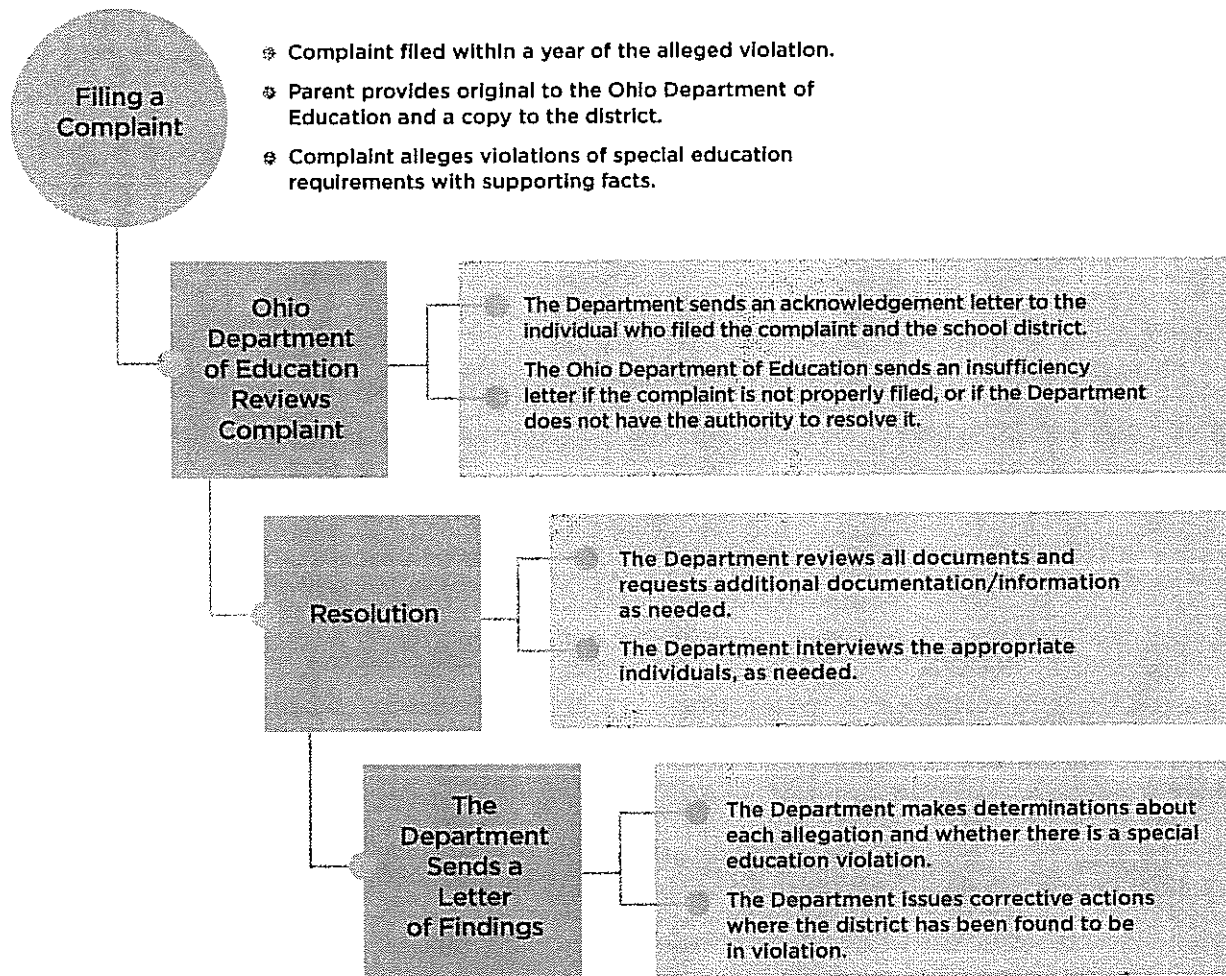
Filing a Complaint

Complaint filed within a year of the alleged violation.

Parent provides original to the Ohio Department of Education and a copy to the district.

Complaint alleges violations of special education requirements with supporting facts.

Ohio Department of Education Reviews Complaint

The Department sends an acknowledgement letter to the individual who filed the complaint and the school district.

The Ohio Department of Education sends an insufficiency letter if the complaint is not properly filed, or if the Department does not have the authority to resolve it.

Resolution

The Department reviews all documents and requests additional documentation/information as needed.

The Department interviews the appropriate individuals, as needed.

The Department Sends a Letter of Findings

The Department makes determinations about each allegation and whether there is a special education violation.

The Department issues corrective actions where the district has been found to be in violation.